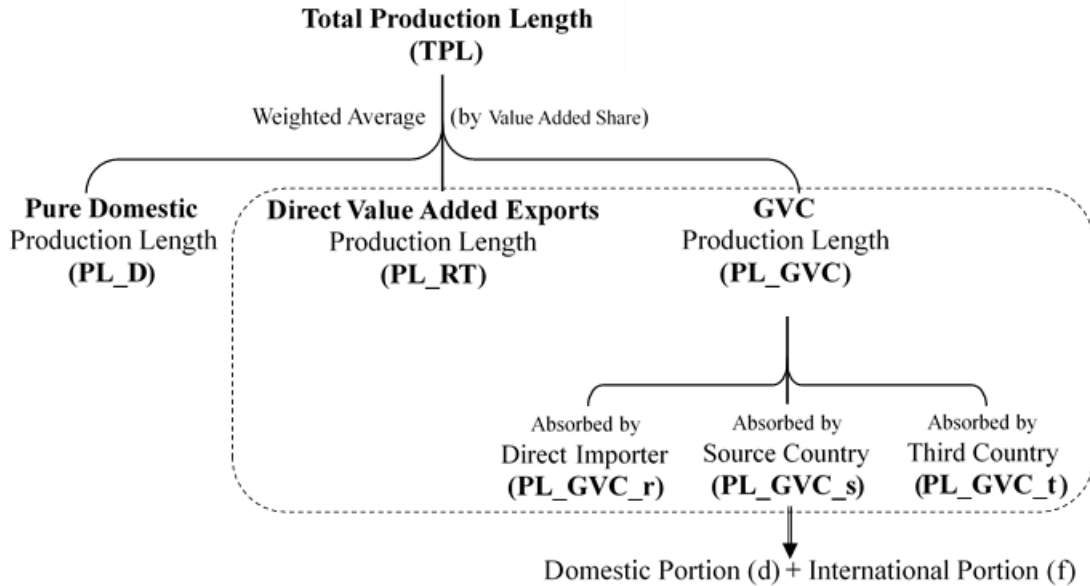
Total Production Length
(TPL)

Weighted Average (by Value Added Share)

Pure Domestic
Production Length
(PL_D)

Direct Value Added Exports
Production Length
(PL_RT)

GVC
Production Length
(PL_GVC)

Absorbed by
Direct Importer
(PL_GVC_r)

Absorbed by
Source Country
(PL_GVC_s)

Absorbed by
Third Country
(PL_GVC_t)

Domestic Portion (d) + International Portion (f)